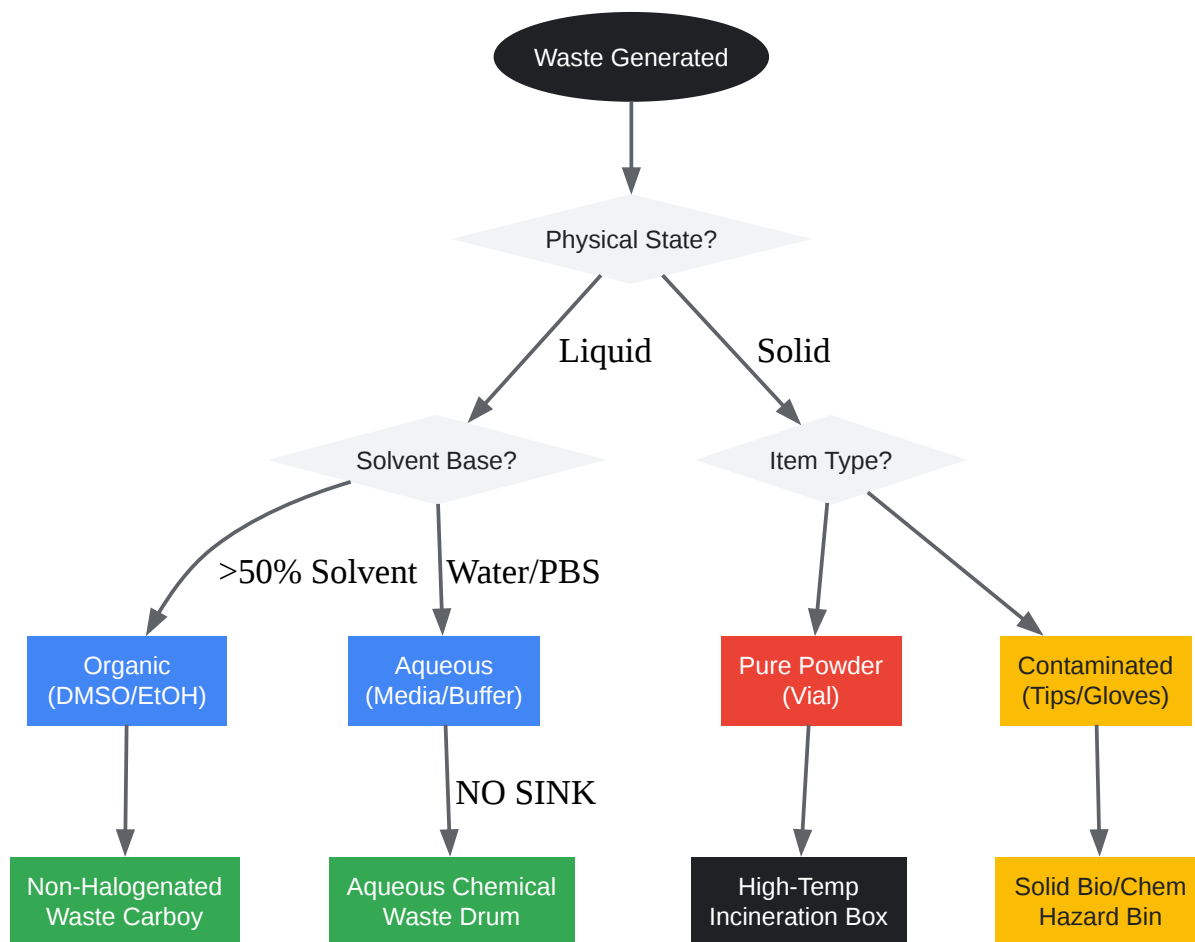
Waste Generated

Physical State?

Liquid

Solid

Solvent Base?

Item Type?

>50% Solvent

Water/PBS

Organic (DMSO/EtOH)

Aqueous (Media/Buffer)

Pure Powder (Vial)

Contaminated (Tips/Gloves)

NO SINK

Non-Halogenated Waste Carboy

Aqueous Chemical Waste Drum

High-Temp Incineration Box

Solid Bio/Chem Hazard Bin